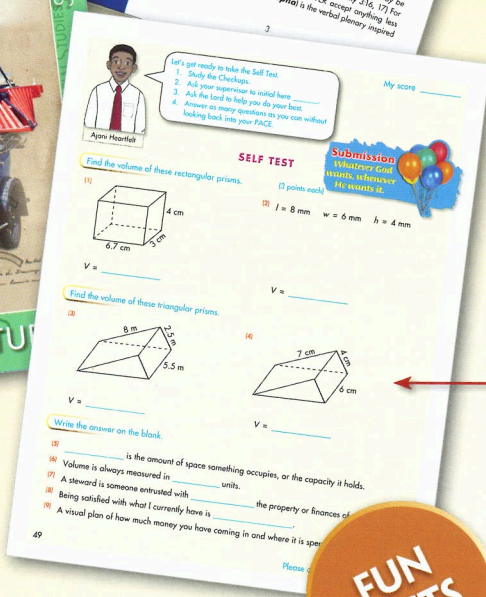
y be
y 316, 17) For
ck accept anything less
pha) is the verbal plenary inspired

3

Let's get ready to take the Self Test.
1. Study the Checkups.
2. Ask your supervisor to initial here _____
3. Ask the Lord to help you do your best.
4. Answer as many questions as you can without looking back into your PACE.

Ajani Heartfelt

My score _____

SELF TEST

Submission
Whatever God wants, whenever He wants it.

Find the volume of these rectangular prisms.

(3 points each)

(1)

4 cm

6.7 cm

3 cm

V = _____

(2) $l$ = 8 mm $w$ = 6 mm $h$ = 4 mm

V = _____

Find the volume of these triangular prisms.

(3)

8 m

2.5 m

5.5 m

V = _____

(4)

7 cm

4 cm

6 cm

V = _____

Write the answer on the blank.

(5) _____ is the amount of space something occupies, or the capacity it holds.
(6) Volume is always measured in _____ units.
(7) A steward is someone entrusted with _____ the property or finances of
(8) Being satisfied with what I currently have is _____.
(9) A visual plan of how much money you have coming in and where it is spe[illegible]

49

Please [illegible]

FUN
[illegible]TS